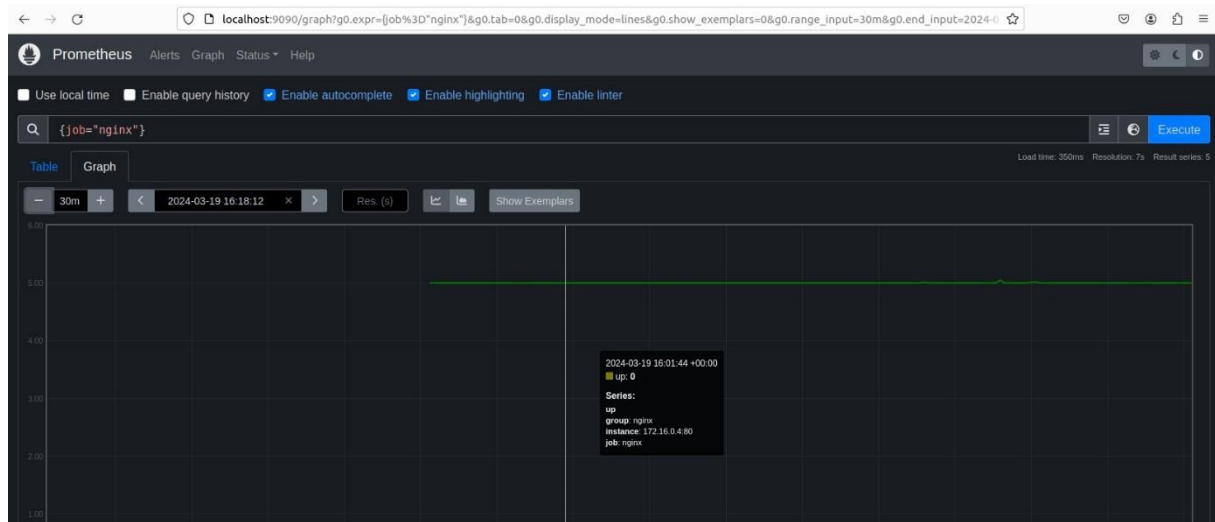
localhost:9090/graph?g0.expr={job%3D"nginx"}&g0.tab=0&g0.display_mode=lines&g0.show_exemplars=0&g0.range_input=30m&g0.end_input=2024-0

Prometheus Alerts Graph Status Help

Use local time Enable query history Enable autocomplete Enable highlighting Enable linter

{job="nginx"}

Execute

Load time: 350ms Resolution: 7s Result series: 5

Table Graph

30m 2024-03-19 16:18:12 Res. (s) Show Exemplars

6.00
5.00
4.00
3.00
2.00
1.00

2024-03-19 16:01:44 +00:00
up: 0
Series:
up
group: nginx
instance: 172.16.0.4:80
job: nginx